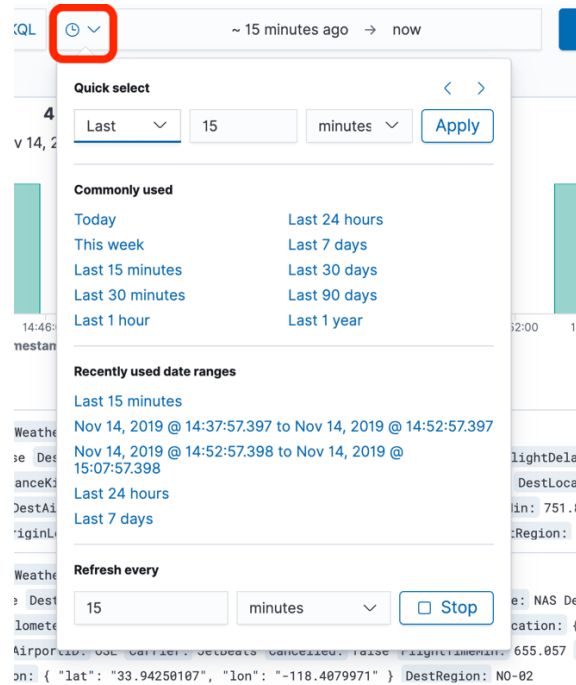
KQL ~ 15 minutes ago → now

Quick select

Last 15 minutes Apply

Commonly used

Today
This week
Last 15 minutes
Last 30 minutes
Last 1 hour

Last 24 hours
Last 7 days
Last 30 days
Last 90 days
Last 1 year

Recently used date ranges

Last 15 minutes
Nov 14, 2019 @ 14:37:57.397 to Nov 14, 2019 @ 14:52:57.397
Nov 14, 2019 @ 14:52:57.398 to Nov 14, 2019 @ 15:07:57.398
Last 24 hours
Last 7 days

Refresh every

15 minutes Stop

4
v 14, 2
14:46
mestan
52:00
Weathe
se Des
anceKi
DestAi
riginL
Weathe
e Dest
lomete
lightDela
DestLoca
in: 751.
tRegion:
e: NAS De
cation: {
AirportID: OSL Carrier: JetBeats Cancelled: false FlightTimeMin: 655.057
on: { "lat": "33.94250107", "lon": "-118.4079971" } DestRegion: NO-02